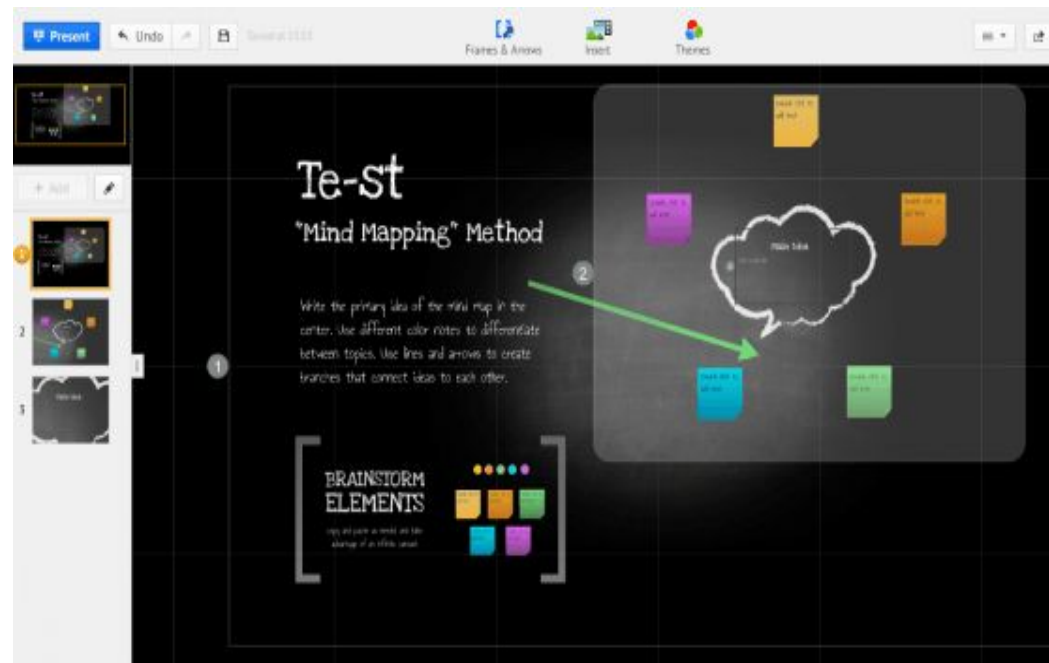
Present Undo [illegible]

Frames & Arrows Insert Themes

+ Add

1

2

3

Te-st

"Mind Mapping" Method

Write the primary idea of the mind map in the center. Use different color notes to differentiate between topics. Use lines and arrows to create branches that connect ideas to each other.

1

2

BRAINSTORM ELEMENTS

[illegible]

Main Idea

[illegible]